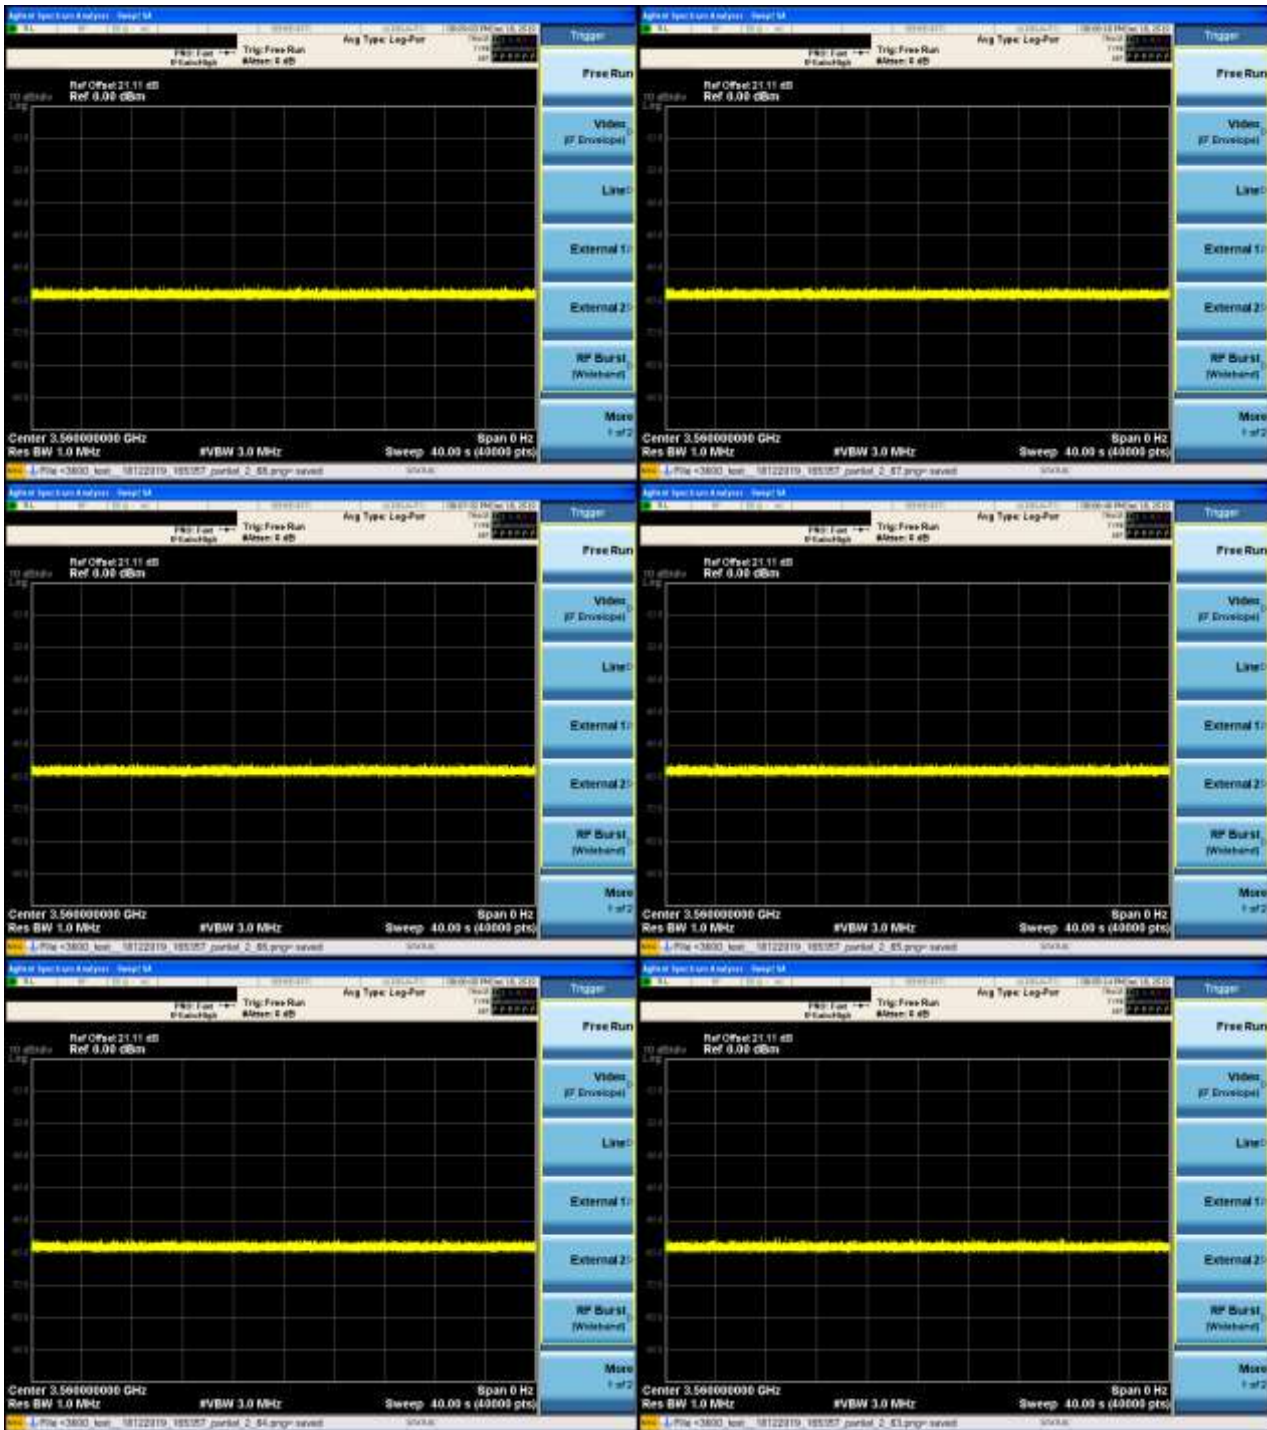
Agilent Spectrum Analyzer - Swept SA
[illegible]
Avg Type: Log-Pwr
PNO: Fast
IFGain:High
Trig: Free Run
#Atten: 0 dB
Trigger
Free Run
Ref Offset 21.11 dB
10 dB/div Ref 0.00 dBm
Log
Video (IF Envelope)
Line
External 1
External 2
RF Burst (Wideband)
More 1 of 2
Center 3.560000000 GHz
Res BW 1.0 MHz
#VBW 3.0 MHz
Span 0 Hz
Sweep 40.00 s (40000 pts)
File <3600_test_ 18122019_165357_portel_2_66.png> saved
STATUS

Agilent Spectrum Analyzer - Swept SA
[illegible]
Avg Type: Log-Pwr
PNO: Fast
IFGain:High
Trig: Free Run
#Atten: 0 dB
Trigger
Free Run
Ref Offset 21.11 dB
10 dB/div Ref 0.00 dBm
Log
Video (IF Envelope)
Line
External 1
External 2
RF Burst (Wideband)
More 1 of 2
Center 3.560000000 GHz
Res BW 1.0 MHz
#VBW 3.0 MHz
Span 0 Hz
Sweep 40.00 s (40000 pts)
File <3600_test_ 18122019_165357_portel_2_67.png> saved
STATUS

Agilent Spectrum Analyzer - Swept SA
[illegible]
Avg Type: Log-Pwr
PNO: Fast
IFGain:High
Trig: Free Run
#Atten: 0 dB
Trigger
Free Run
Ref Offset 21.11 dB
10 dB/div Ref 0.00 dBm
Log
Video (IF Envelope)
Line
External 1
External 2
RF Burst (Wideband)
More 1 of 2
Center 3.560000000 GHz
Res BW 1.0 MHz
#VBW 3.0 MHz
Span 0 Hz
Sweep 40.00 s (40000 pts)
File <3600_test_ 18122019_165357_portel_2_65.png> saved
STATUS

Agilent Spectrum Analyzer - Swept SA
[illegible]
Avg Type: Log-Pwr
PNO: Fast
IFGain:High
Trig: Free Run
#Atten: 0 dB
Trigger
Free Run
Ref Offset 21.11 dB
10 dB/div Ref 0.00 dBm
Log
Video (IF Envelope)
Line
External 1
External 2
RF Burst (Wideband)
More 1 of 2
Center 3.560000000 GHz
Res BW 1.0 MHz
#VBW 3.0 MHz
Span 0 Hz
Sweep 40.00 s (40000 pts)
File <3600_test_ 18122019_165357_portel_2_65.png> saved
STATUS

Agilent Spectrum Analyzer - Swept SA
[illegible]
Avg Type: Log-Pwr
PNO: Fast
IFGain:High
Trig: Free Run
#Atten: 0 dB
Trigger
Free Run
Ref Offset 21.11 dB
10 dB/div Ref 0.00 dBm
Log
Video (IF Envelope)
Line
External 1
External 2
RF Burst (Wideband)
More 1 of 2
Center 3.560000000 GHz
Res BW 1.0 MHz
#VBW 3.0 MHz
Span 0 Hz
Sweep 40.00 s (40000 pts)
File <3600_test_ 18122019_165357_portel_2_64.png> saved
STATUS

Agilent Spectrum Analyzer - Swept SA
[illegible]
Avg Type: Log-Pwr
PNO: Fast
IFGain:High
Trig: Free Run
#Atten: 0 dB
Trigger
Free Run
Ref Offset 21.11 dB
10 dB/div Ref 0.00 dBm
Log
Video (IF Envelope)
Line
External 1
External 2
RF Burst (Wideband)
More 1 of 2
Center 3.560000000 GHz
Res BW 1.0 MHz
#VBW 3.0 MHz
Span 0 Hz
Sweep 40.00 s (40000 pts)
File <3600_test_ 18122019_165357_portel_2_63.png> saved
STATUS